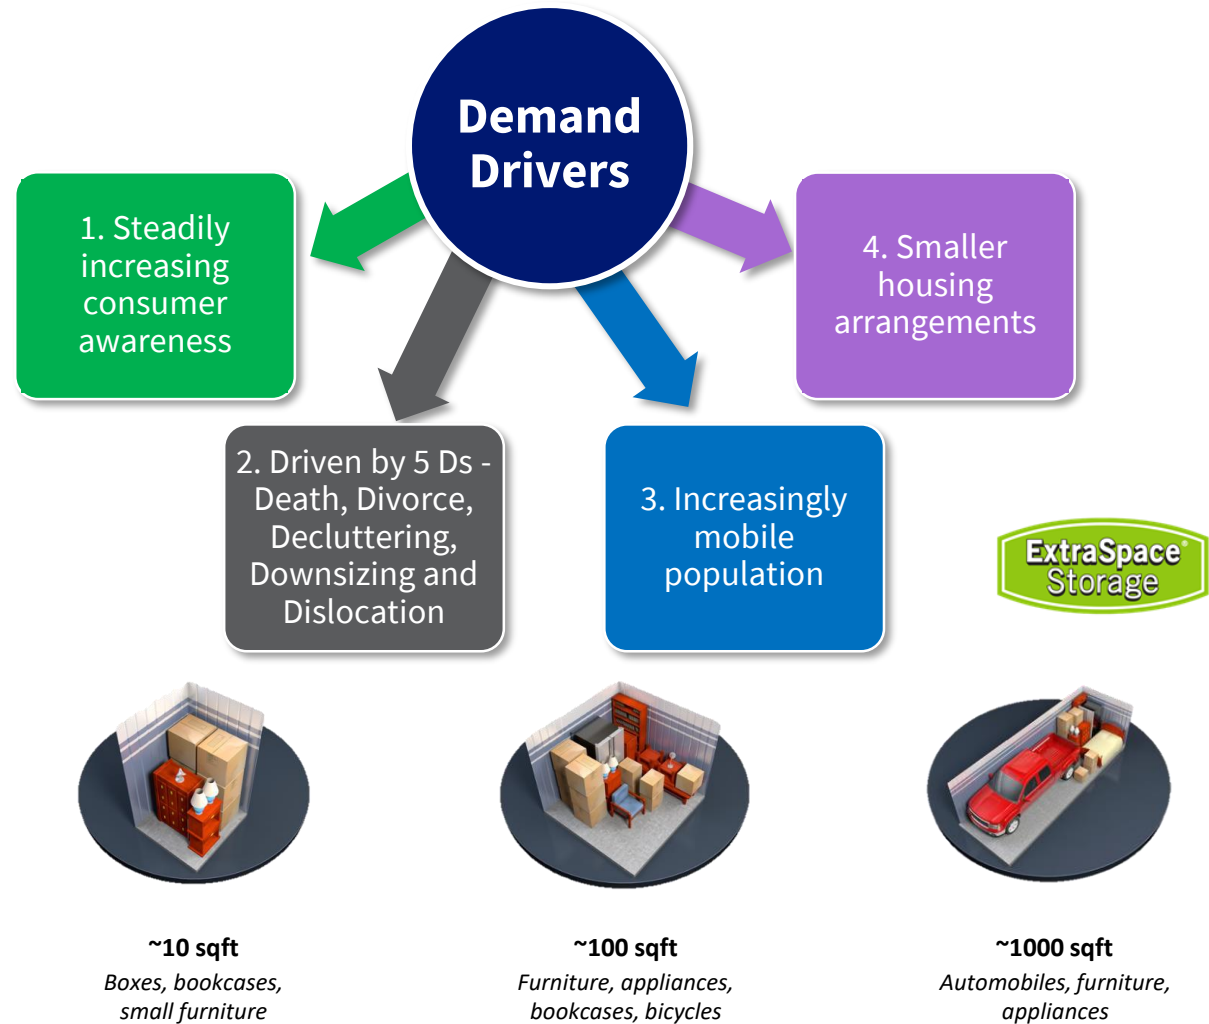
Demand Drivers

1. Steadily increasing consumer awareness

2. Driven by 5 Ds - Death, Divorce, Decluttering, Downsizing and Dislocation

3. Increasingly mobile population

4. Smaller housing arrangements

ExtraSpace® Storage

~10 sqft
*Boxes, bookcases, small furniture*

~100 sqft
*Furniture, appliances, bookcases, bicycles*

~1000 sqft
*Automobiles, furniture, appliances*